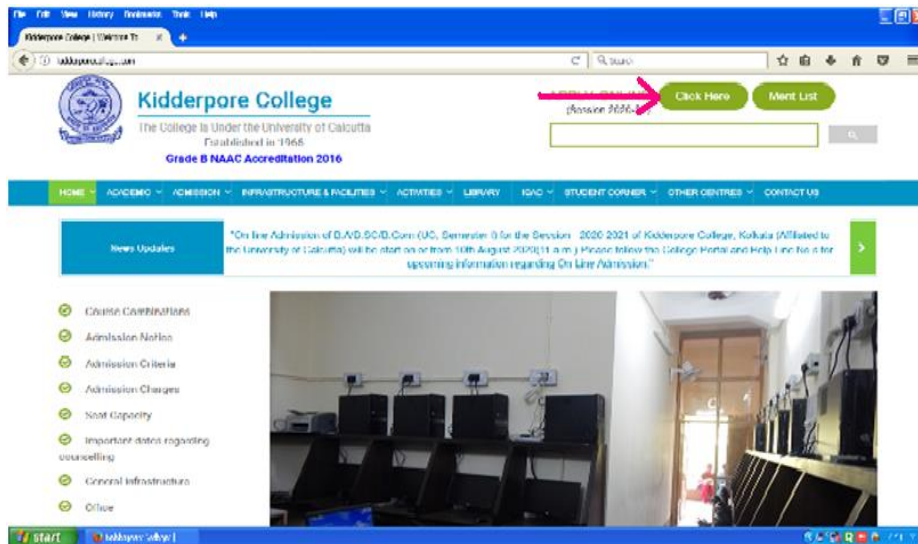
File Edit View History Bookmarks Tools Help

Kidderpore College | Welcome To ×

kidderporecollege.com

Search

Kidderpore College
The College is Under the University of Calcutta
Established in 1965
Grade B NAAC Accreditation 2016

APPLY ONLINE
(Session 2020-21)

Click Here

Merit List

HOME ACADEMIC ADMISSION INFRASTRUCTURE & FACILITIES ACTIVITIES LIBRARY IQAC STUDENT CORNER OTHER CENTRES CONTACT US

News Updates

"On line Admission of B.A/B.SC/B.Com (UG, Semester I) for the Session 2020-2021 of Kidderpore College, Kolkata (Affiliated to the University of Calcutta) will be start on or from 10th August 2020(11 a.m.) Please follow the College Portal and Help Line No.s for upcoming information regarding On Line Admission."

Course Curriculum

Admission Notice

Admission Criteria

Admission Charges

Seat Capacity

Important dates regarding counselling

General Infrastructure

Office

start

Kidderpore College |